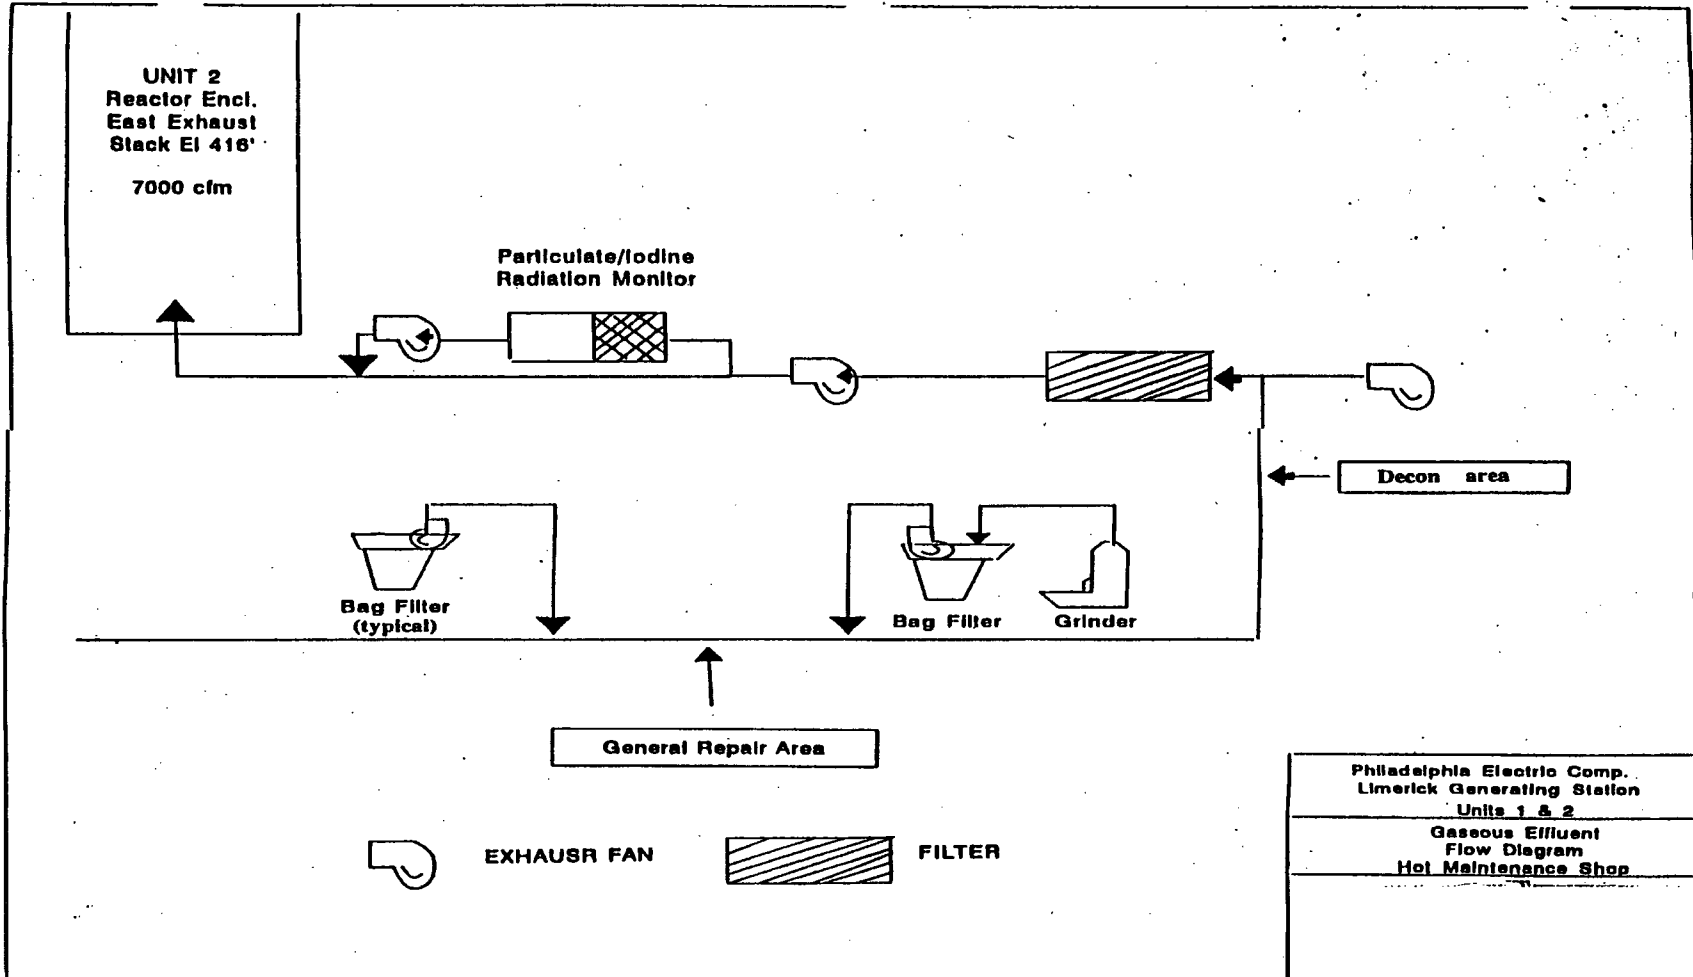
UNIT 2
Reactor Encl.
East Exhaust
Stack El 416'

7000 cfm

Particulate/Iodine
Radiation Monitor

Decon area

Bag Filter
(typical)

Bag Filter

Grinder

General Repair Area

EXHAUSR FAN

FILTER

Philadelphia Electric Comp.
Limerick Generating Station
Units 1 & 2

Gaseous Effluent
Flow Diagram
Hot Maintenance Shop